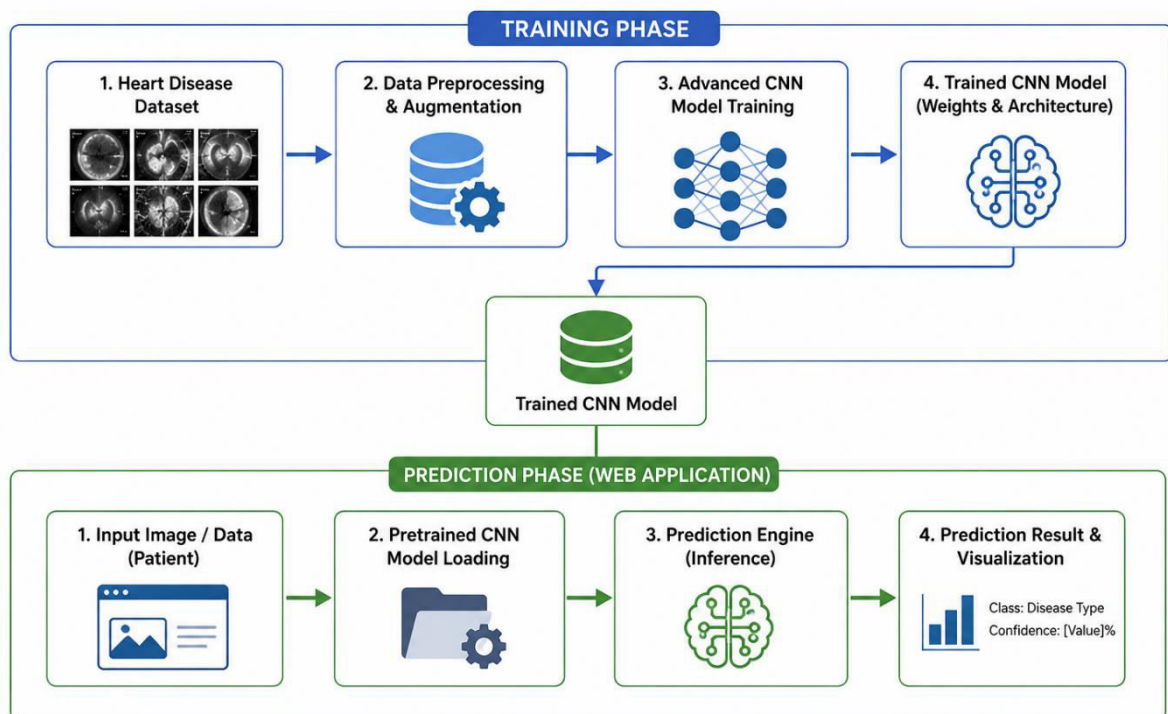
TRAINING PHASE

1. Heart Disease Dataset

2. Data Preprocessing & Augmentation

3. Advanced CNN Model Training

4. Trained CNN Model (Weights & Architecture)

Trained CNN Model

PREDICTION PHASE (WEB APPLICATION)

1. Input Image / Data (Patient)

2. Pretrained CNN Model Loading

3. Prediction Engine (Inference)

4. Prediction Result & Visualization

Class: Disease Type
Confidence: [Value]%